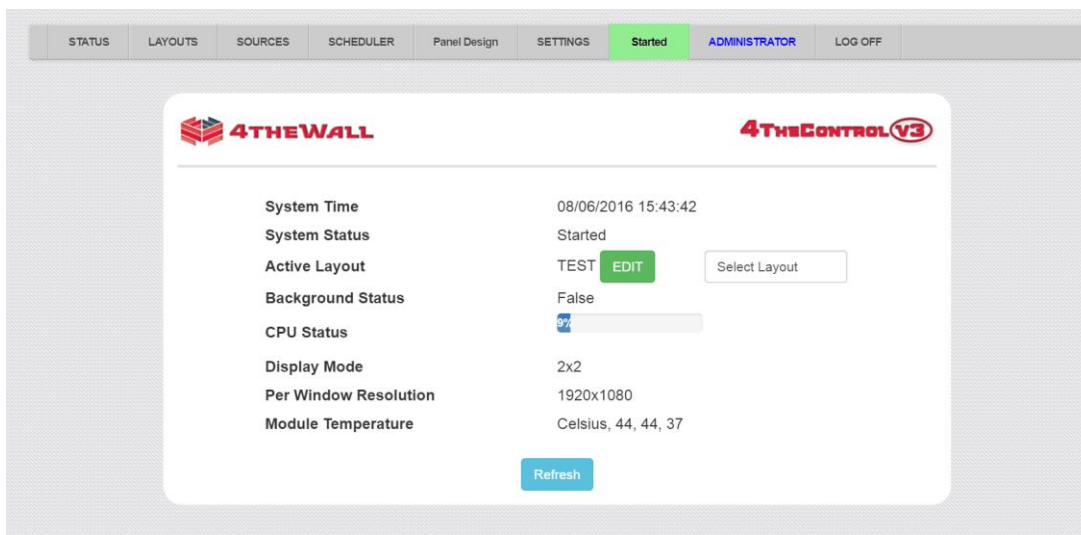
STATUS | LAYOUTS | SOURCES | SCHEDULER | Panel Design | SETTINGS | Started | ADMINISTRATOR | LOG OFF

4THEWALL

4THECONTROL V3

| | |
|---|---|
| System Time | 08/06/2016 15:43:42 |
| System Status | Started |
| Active Layout | TEST EDIT Select Layout |
| Background Status | False |
| CPU Status | 9% |
| Display Mode | 2x2 |
| Per Window Resolution | 1920x1080 |
| Module Temperature | Celsius, 44, 44, 37 |

Refresh